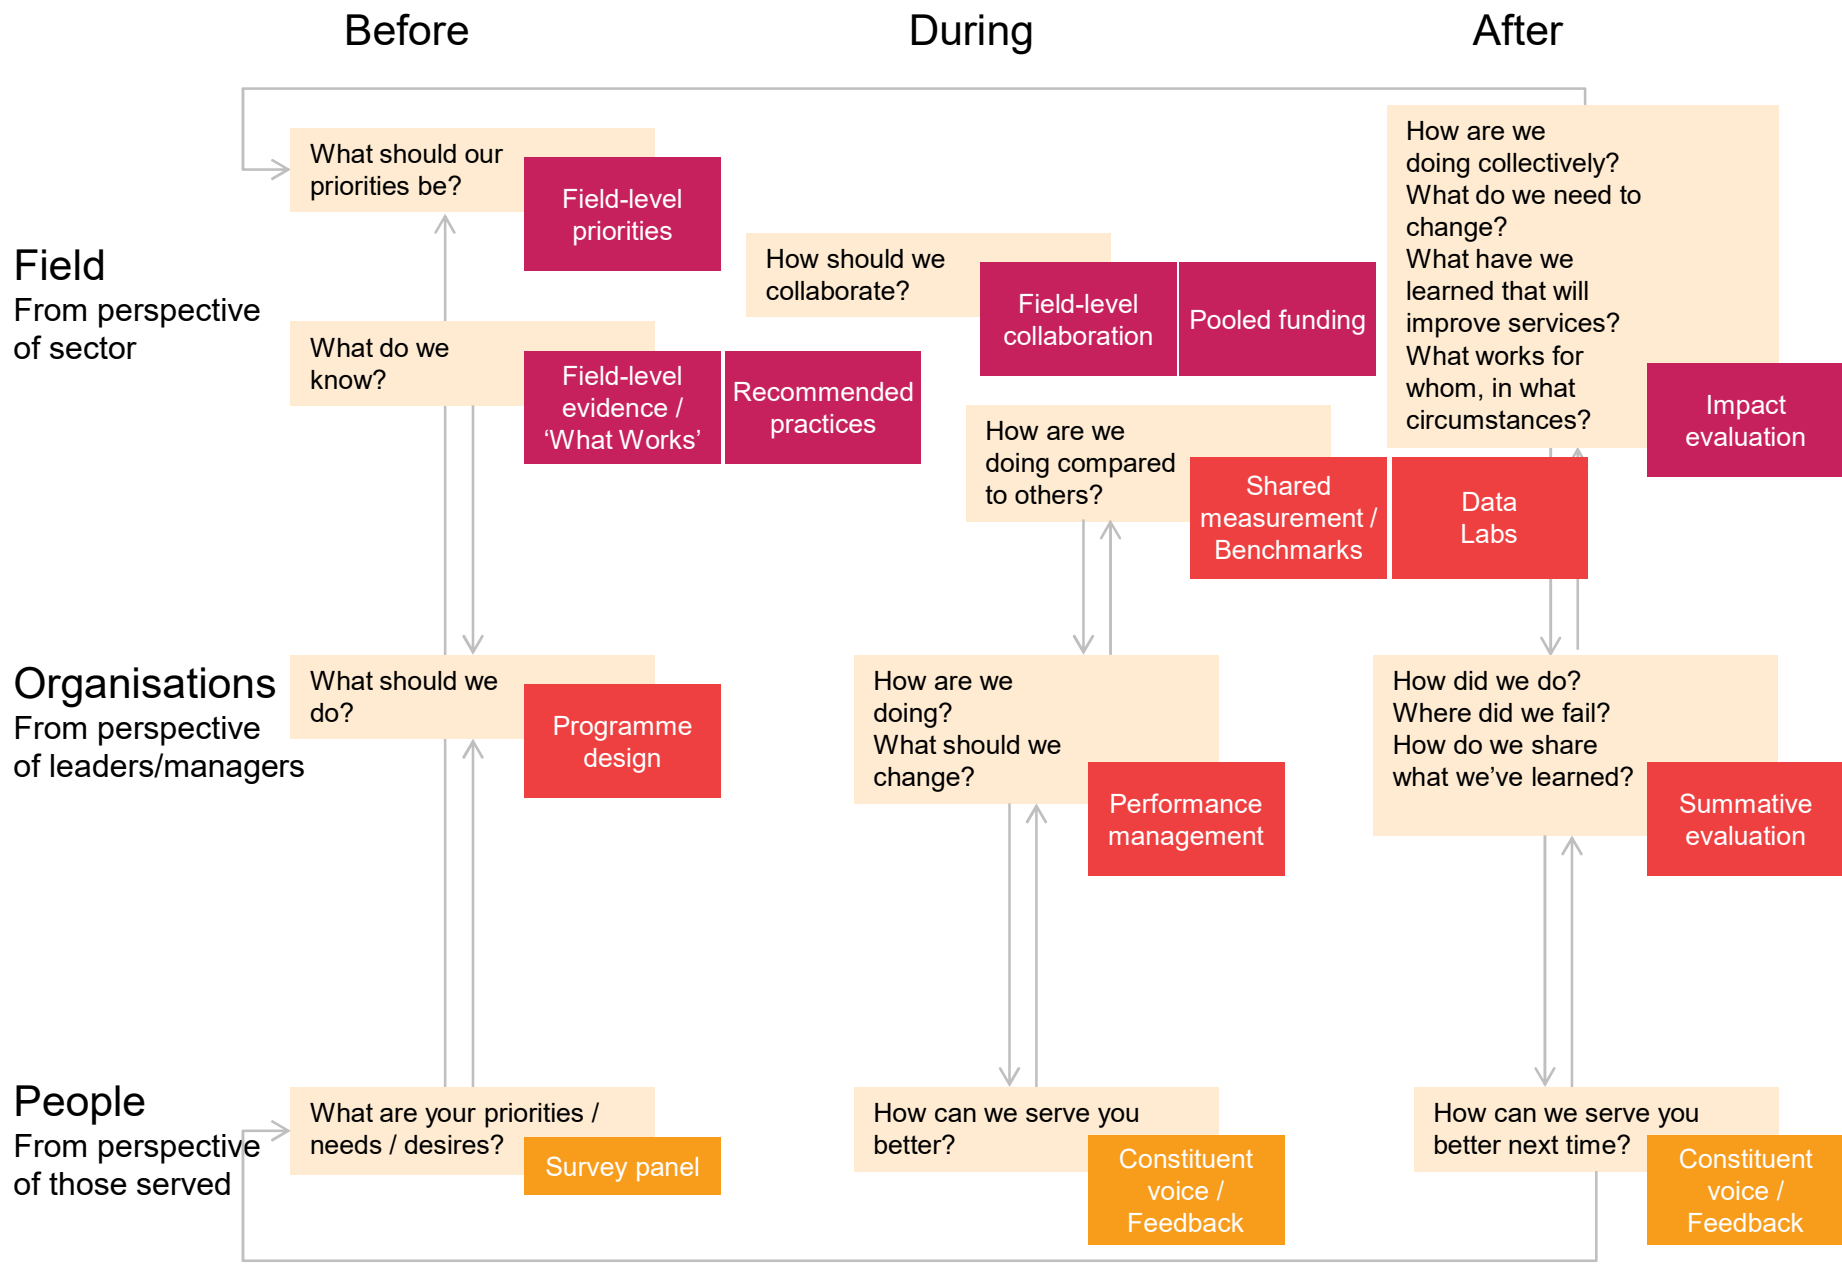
Before

During

After

Field
From perspective of sector

Organisations
From perspective of leaders/managers

People
From perspective of those served

What should our priorities be?

Field-level priorities

What do we know?

Field-level evidence / 'What Works'

Recommended practices

What should we do?

Programme design

What are your priorities / needs / desires?

Survey panel

How should we collaborate?

Field-level collaboration

Pooled funding

How are we doing compared to others?

Shared measurement / Benchmarks

Data Labs

How are we doing? What should we change?

Performance management

How can we serve you better?

Constituent voice / Feedback

How are we doing collectively? What do we need to change? What have we learned that will improve services? What works for whom, in what circumstances?

Impact evaluation

How did we do? Where did we fail? How do we share what we've learned?

Summative evaluation

How can we serve you better next time?

Constituent voice / Feedback